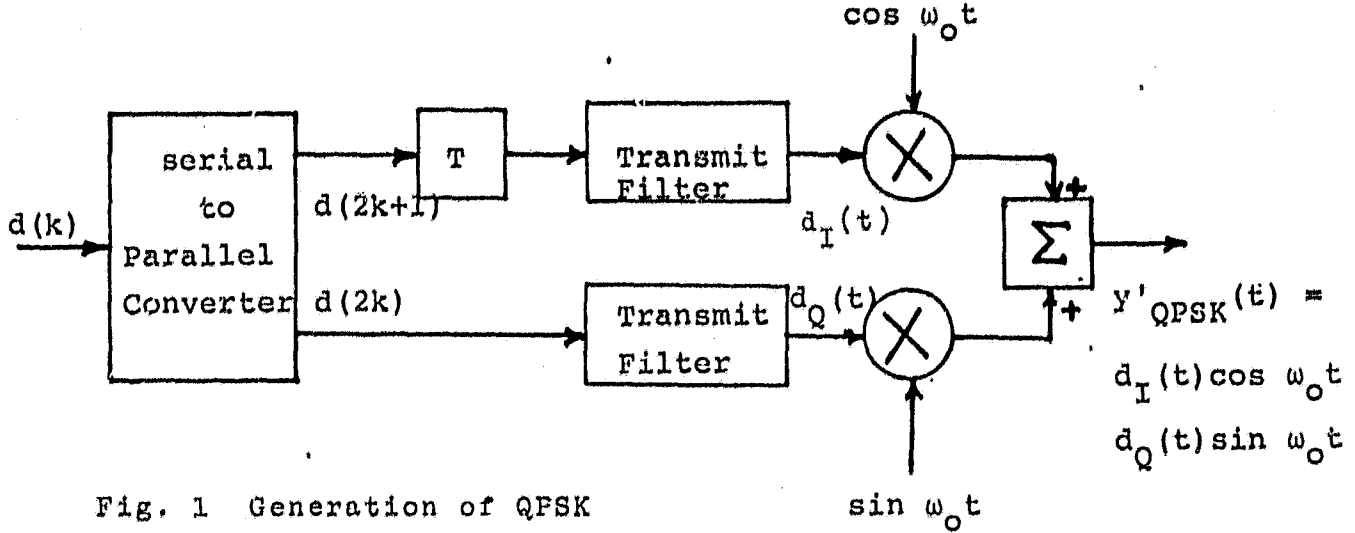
$\cos \omega_o t$

d(k)

serial to Parallel Converter

d(2k+1)

T

Transmit Filter

$d_I(t)$

$\times$

+

$\Sigma$

+

d(2k)

Transmit Filter

$d_Q(t)$

$\times$

$y'_{QPSK}(t) =$

$d_I(t) \cos \omega_o t$

$d_Q(t) \sin \omega_o t$

$\sin \omega_o t$

Fig. 1 Generation of QPSK